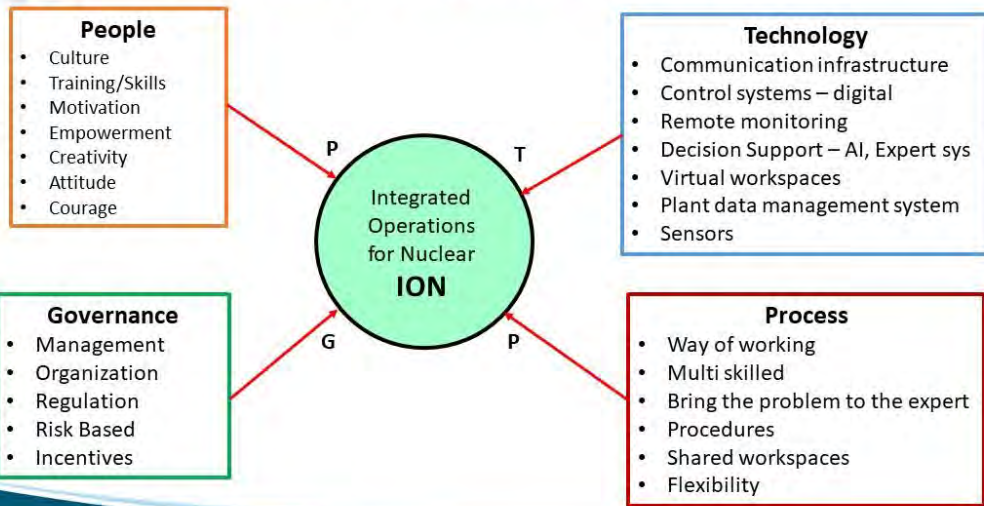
People
- Culture
- Training/Skills
- Motivation
- Empowerment
- Creativity
- Attitude
- Courage

Technology
- Communication infrastructure
- Control systems – digital
- Remote monitoring
- Decision Support – AI, Expert sys
- Virtual workspaces
- Plant data management system
- Sensors

P

T

Integrated Operations for Nuclear
ION

G

P

Governance
- Management
- Organization
- Regulation
- Risk Based
- Incentives

Process
- Way of working
- Multi skilled
- Bring the problem to the expert
- Procedures
- Shared workspaces
- Flexibility